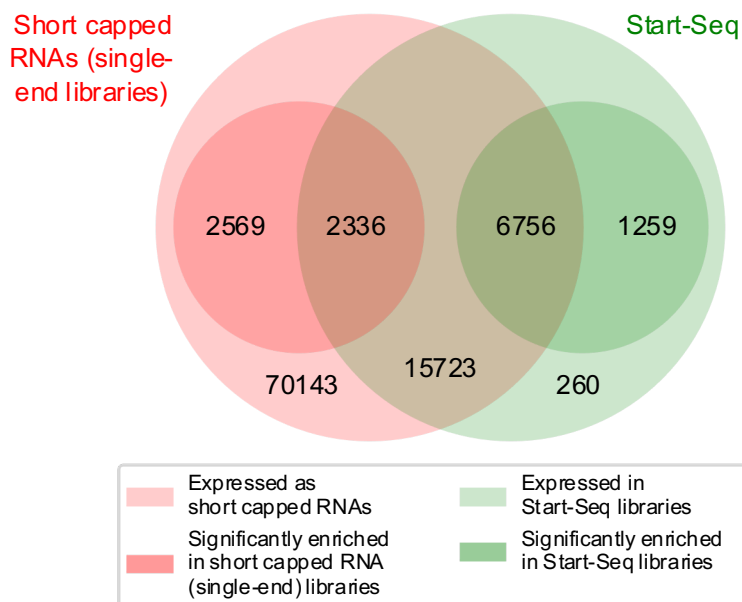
Short capped RNAs (single-end libraries)

Start-Seq

2569

2336

6756

1259

70143

15723

260

Expressed as short capped RNAs

Expressed in Start-Seq libraries

Significantly enriched in short capped RNA (single-end) libraries

Significantly enriched in Start-Seq libraries